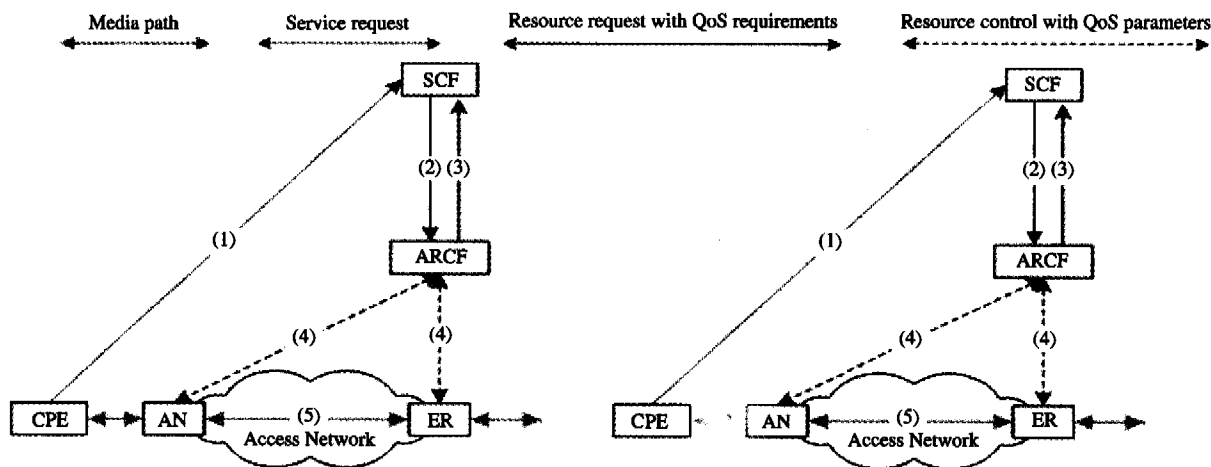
Media path

Service request

Resource request with QoS requirements

Resource control with QoS parameters

SCF

(2) (3)

ARCF

(1)

(4)

(4)

CPE

AN

(5)

ER

Access Network

SCF

(2) (3)

ARCF

(1)

(4)

(4)

CPE

AN

(5)

ER

Access Network